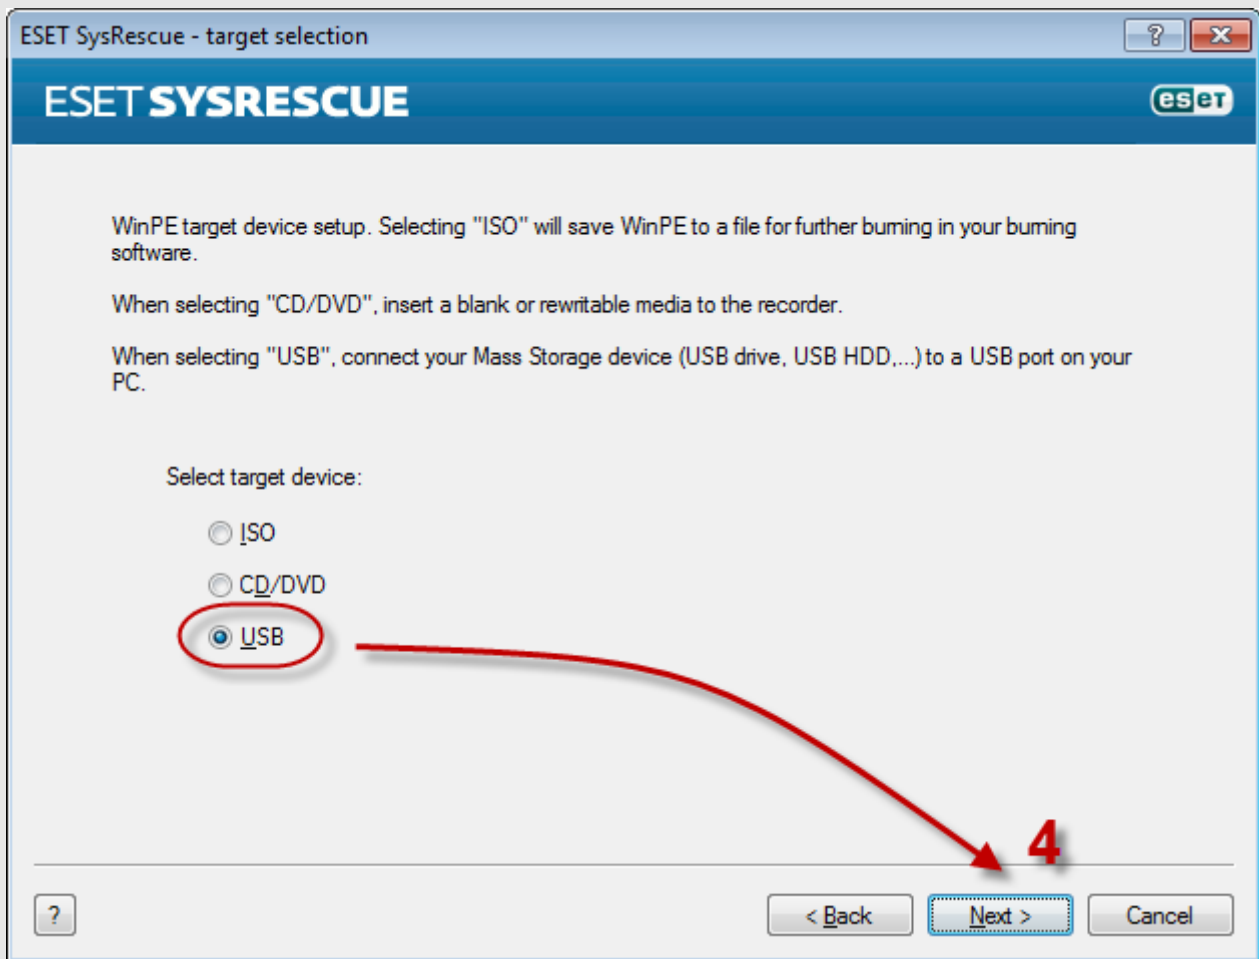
ESET SysRescue - target selection

?

ESET SYSRESCUE

eset

WinPE target device setup. Selecting "ISO" will save WinPE to a file for further burning in your burning software.

When selecting "CD/DVD", insert a blank or rewritable media to the recorder.

When selecting "USB", connect your Mass Storage device (USB drive, USB HDD,...) to a USB port on your PC.

Select target device:

ISO

CD/DVD

USB

4

?

< Back

Next >

Cancel